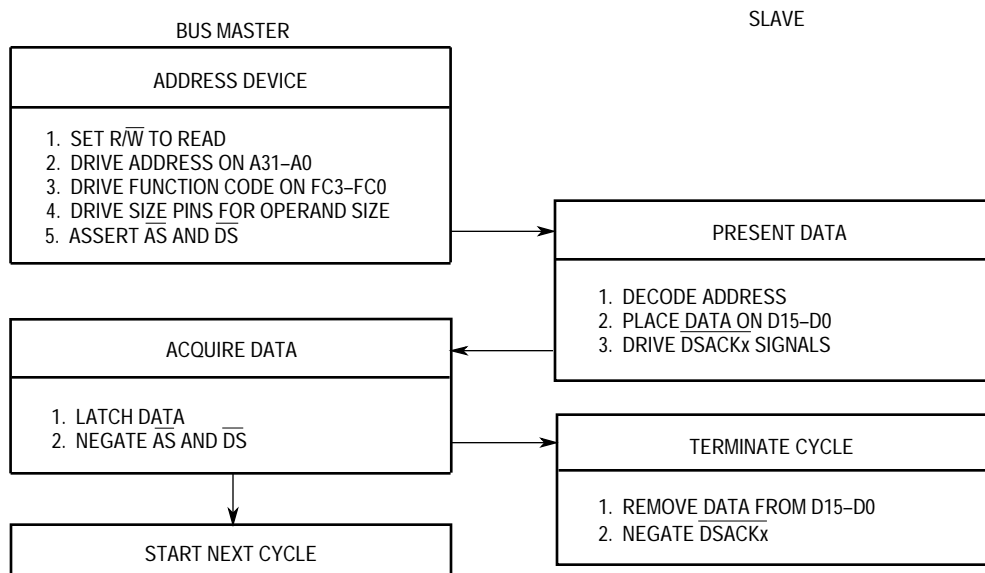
BUS MASTER

SLAVE

ADDRESS DEVICE

1. SET R/$\overline{W}$ TO READ
2. DRIVE ADDRESS ON A31–A0
3. DRIVE FUNCTION CODE ON FC3–FC0
4. DRIVE SIZE PINS FOR OPERAND SIZE
5. ASSERT $\overline{AS}$ AND $\overline{DS}$

PRESENT DATA

1. DECODE ADDRESS
2. PLACE DATA ON D15–D0
3. DRIVE DSACKx SIGNALS

ACQUIRE DATA

1. LATCH DATA
2. NEGATE $\overline{AS}$ AND $\overline{DS}$

TERMINATE CYCLE

1. REMOVE DATA FROM D15–D0
2. NEGATE $\overline{DSACKx}$

START NEXT CYCLE